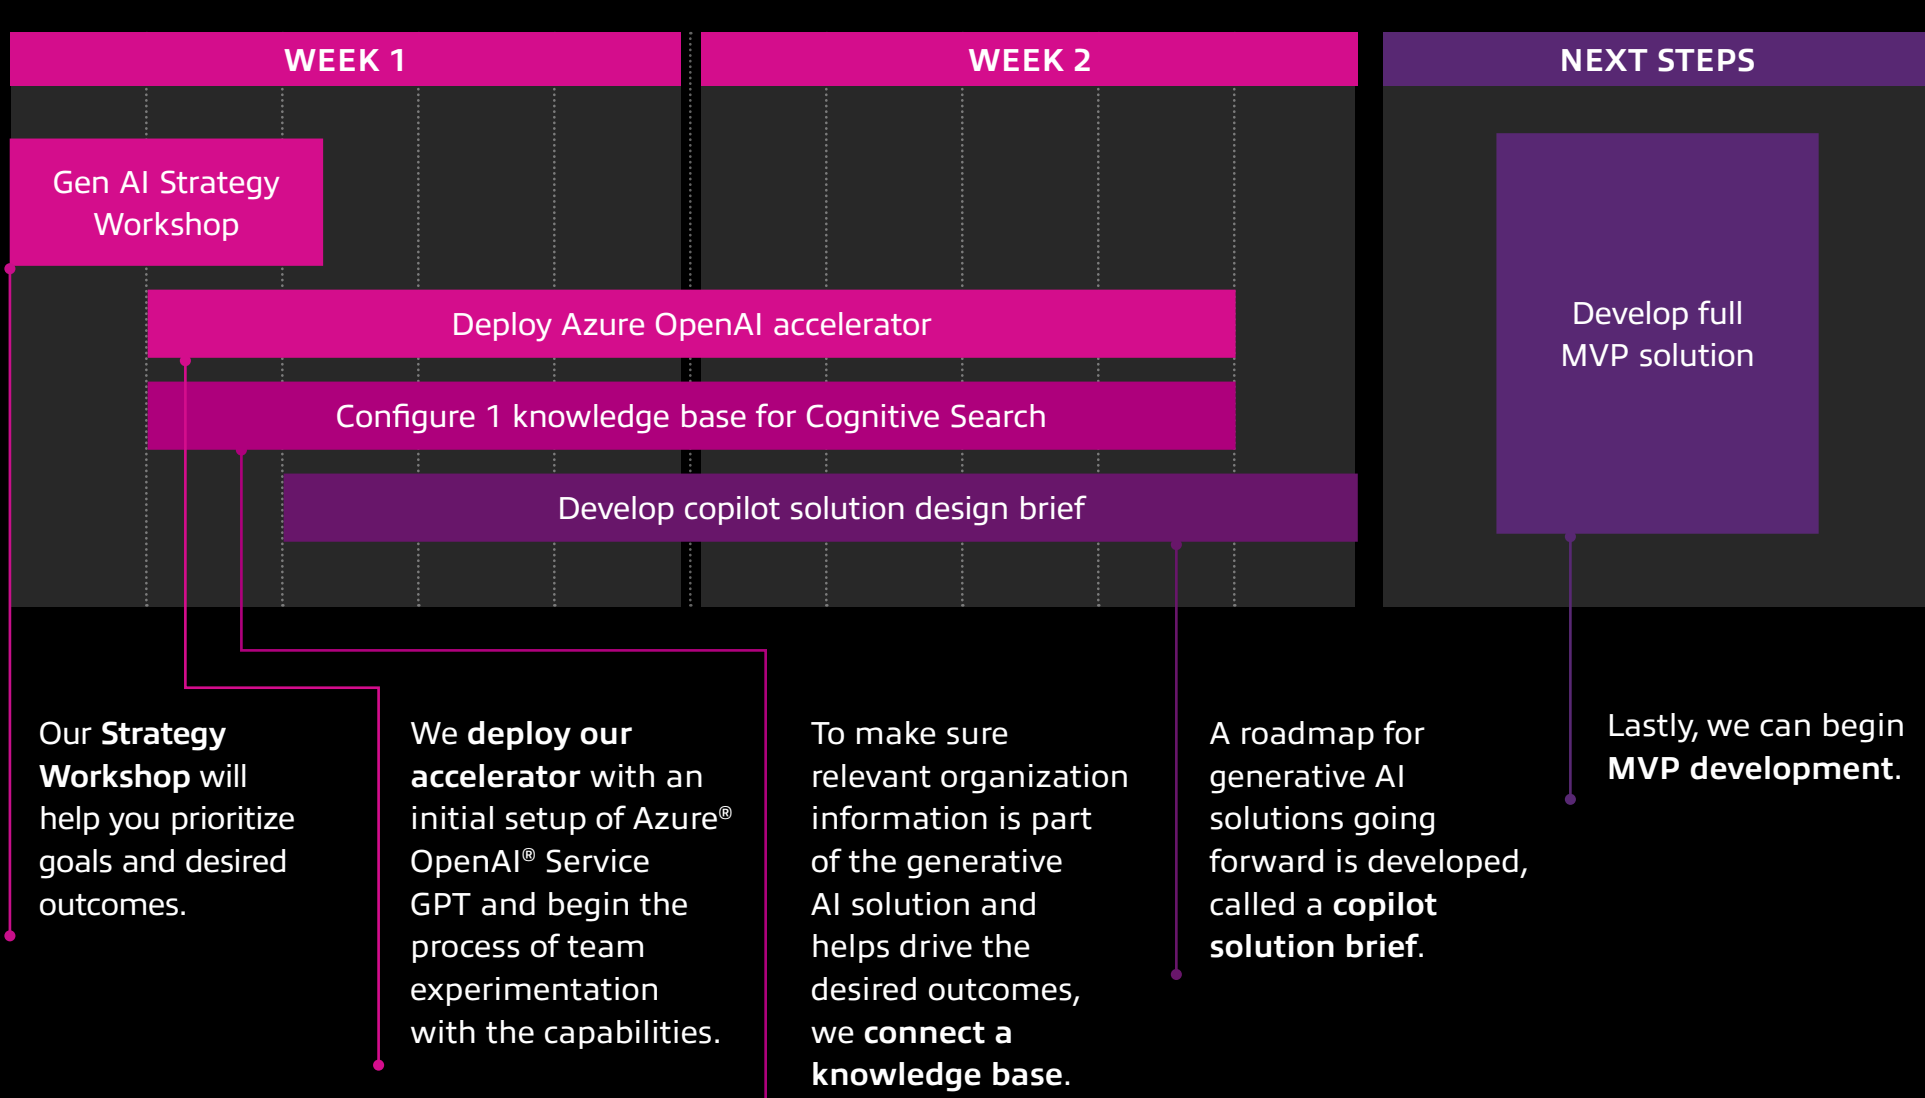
WEEK 1

WEEK 2

NEXT STEPS

Gen AI Strategy Workshop

Deploy Azure OpenAI accelerator

Configure 1 knowledge base for Cognitive Search

Develop copilot solution design brief

Develop full MVP solution

Our Strategy Workshop will help you prioritize goals and desired outcomes.

We deploy our accelerator with an initial setup of Azure® OpenAI® Service GPT and begin the process of team experimentation with the capabilities.

To make sure relevant organization information is part of the generative AI solution and helps drive the desired outcomes, we connect a knowledge base.

A roadmap for generative AI solutions going forward is developed, called a copilot solution brief.

Lastly, we can begin MVP development.